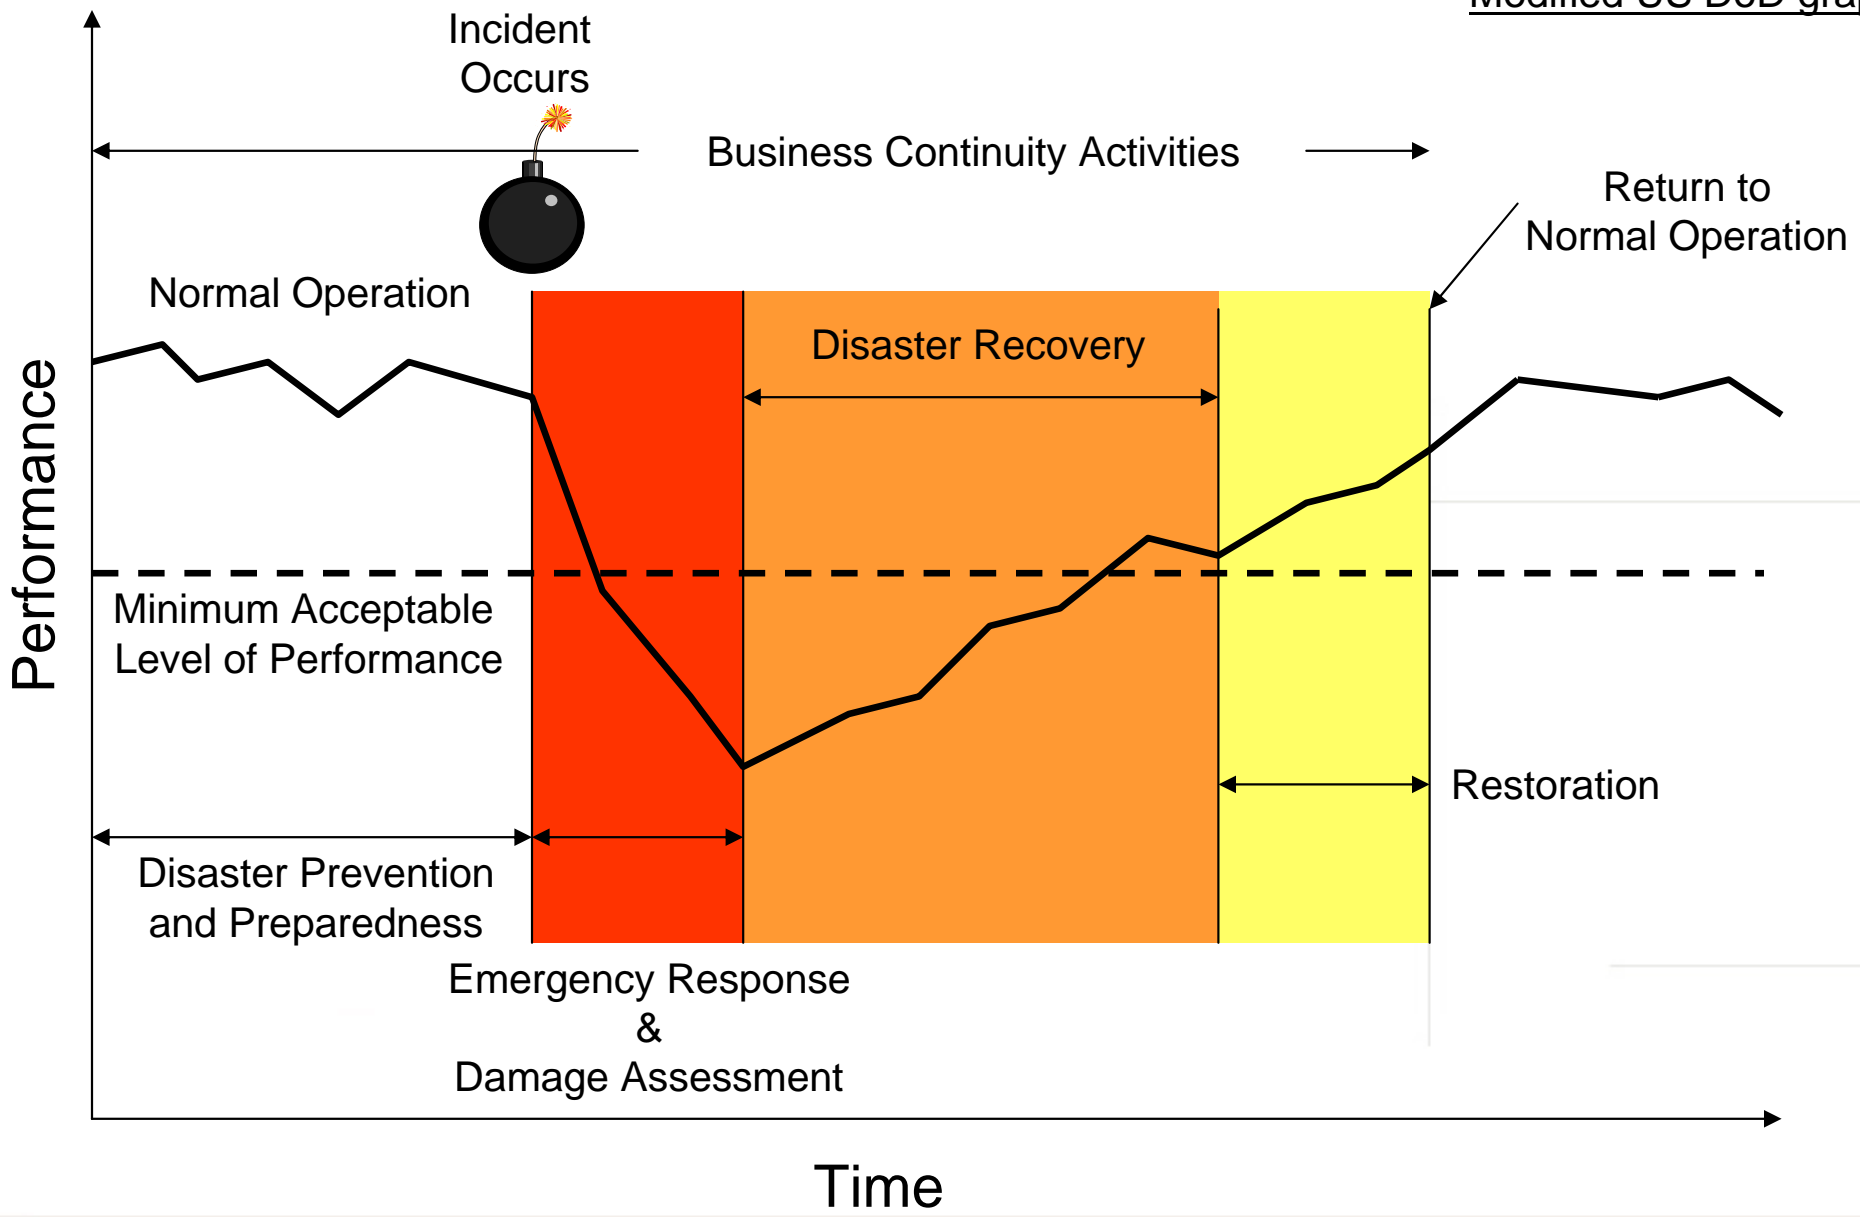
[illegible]

Incident Occurs

Business Continuity Activities

Return to Normal Operation

Normal Operation

Disaster Recovery

Performance

Minimum Acceptable Level of Performance

Restoration

Disaster Prevention and Preparedness

Emergency Response & Damage Assessment

Time